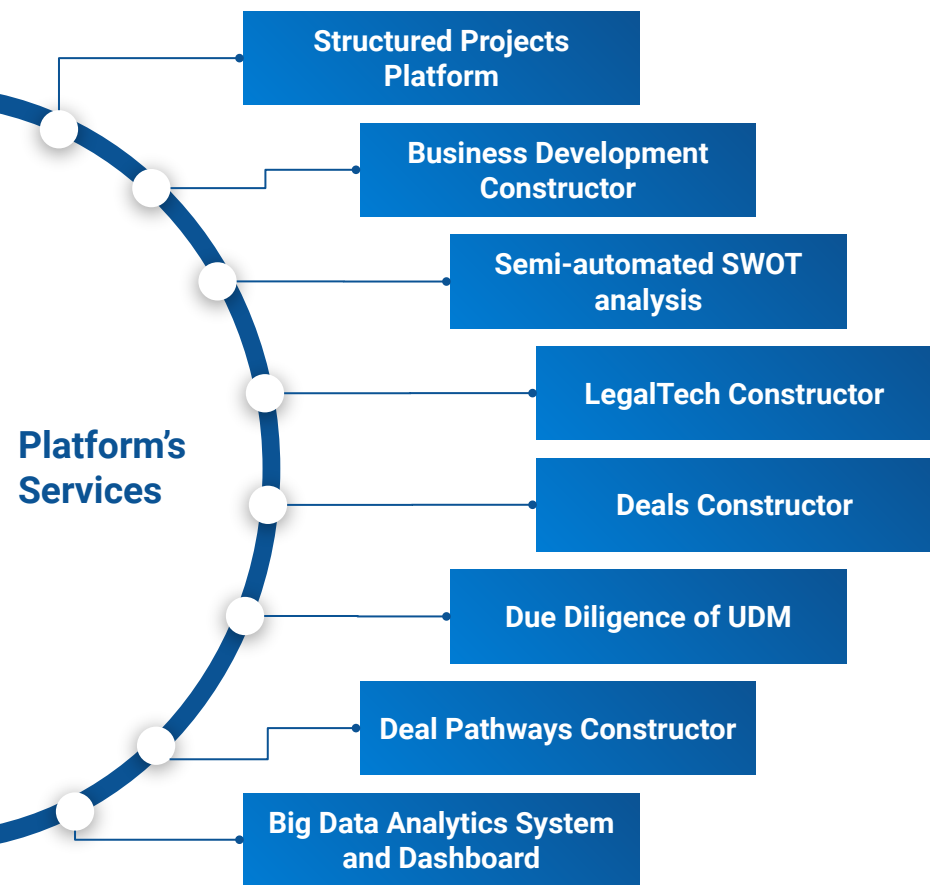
Platform's Services

Structured Projects Platform

Business Development Constructor

Semi-automated SWOT analysis

LegalTech Constructor

Deals Constructor

Due Diligence of UDM

Deal Pathways Constructor

Big Data Analytics System and Dashboard